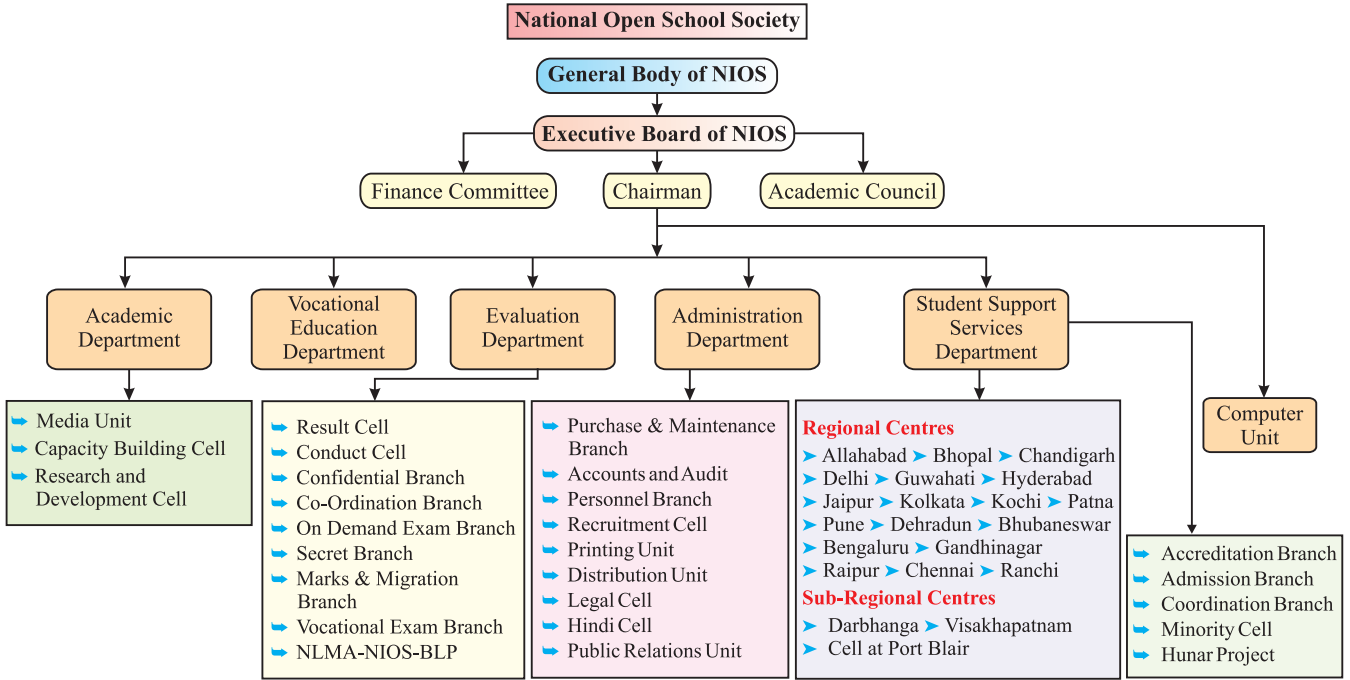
National Open School Society

General Body of NIOS

Executive Board of NIOS

Finance Committee

Chairman

Academic Council

Academic Department

Vocational Education Department

Evaluation Department

Administration Department

Student Support Services Department

Computer Unit

➡ Media Unit
➡ Capacity Building Cell
➡ Research and Development Cell

➡ Result Cell
➡ Conduct Cell
➡ Confidential Branch
➡ Co-Ordination Branch
➡ On Demand Exam Branch
➡ Secret Branch
➡ Marks & Migration Branch
➡ Vocational Exam Branch
➡ NLMA-NIOS-BLP

➡ Purchase & Maintenance Branch
➡ Accounts and Audit
➡ Personnel Branch
➡ Recruitment Cell
➡ Printing Unit
➡ Distribution Unit
➡ Legal Cell
➡ Hindi Cell
➡ Public Relations Unit

Regional Centres
➤ Allahabad ➤ Bhopal ➤ Chandigarh
➤ Delhi ➤ Guwahati ➤ Hyderabad
➤ Jaipur ➤ Kolkata ➤ Kochi ➤ Patna
➤ Pune ➤ Dehradun ➤ Bhubaneswar
➤ Bengaluru ➤ Gandhinagar
➤ Raipur ➤ Chennai ➤ Ranchi
Sub-Regional Centres
➤ Darbhanga ➤ Visakhapatnam
➤ Cell at Port Blair

➡ Accreditation Branch
➡ Admission Branch
➡ Coordination Branch
➡ Minority Cell
➡ Hunar Project